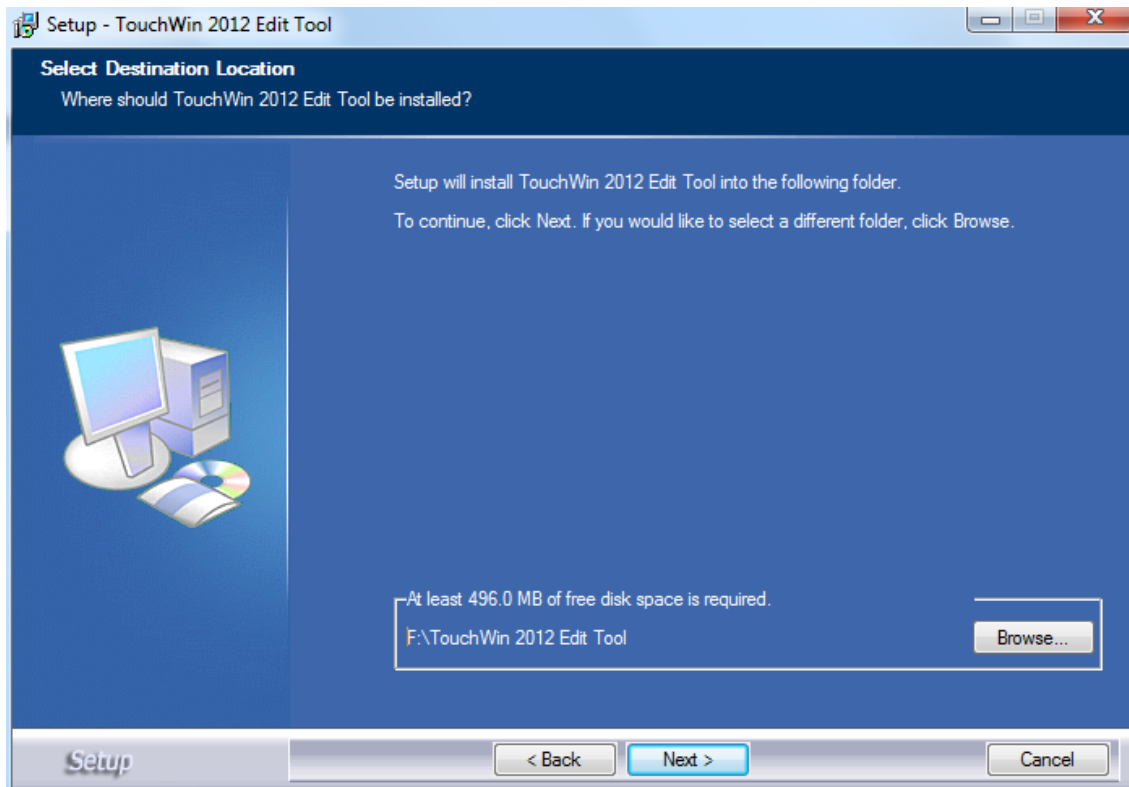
Setup - TouchWin 2012 Edit Tool

Select Destination Location
Where should TouchWin 2012 Edit Tool be installed?

Setup will install TouchWin 2012 Edit Tool into the following folder.

To continue, click Next. If you would like to select a different folder, click Browse.

At least 496.0 MB of free disk space is required.

F:\TouchWin 2012 Edit Tool

Browse...

Setup

< Back

Next >

Cancel